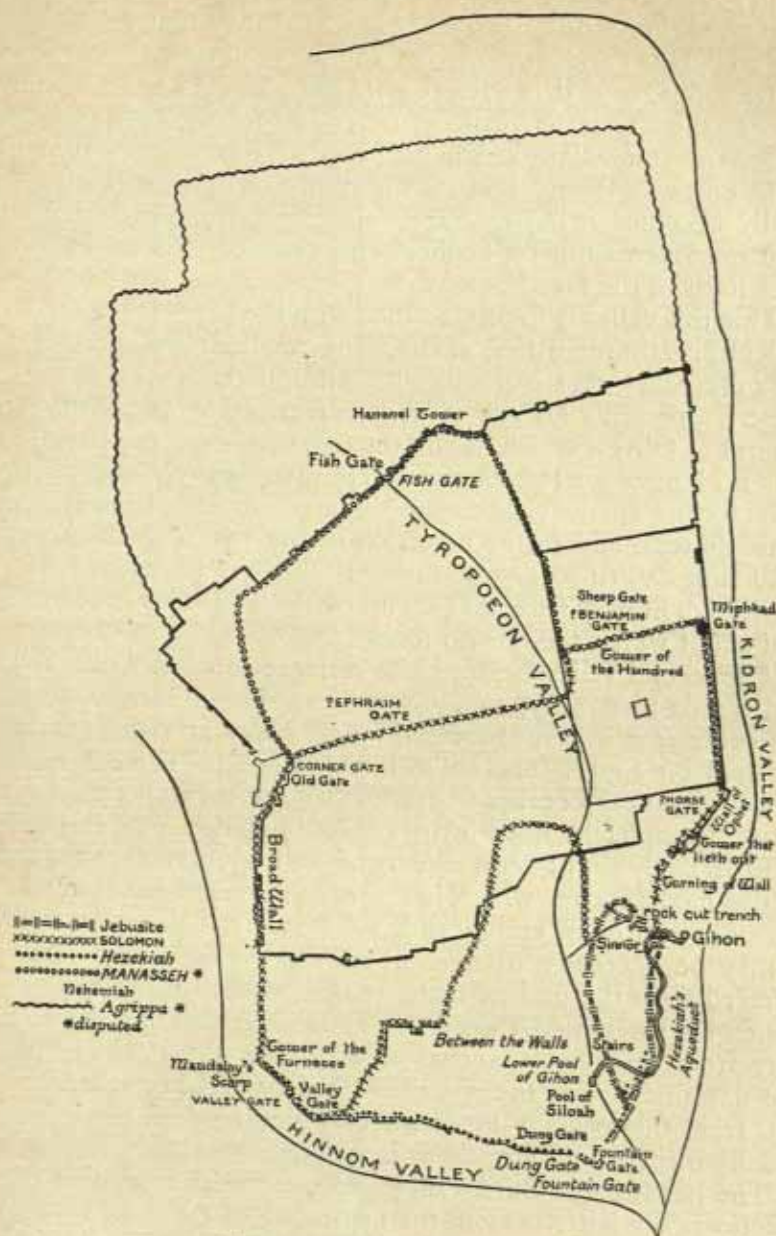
Hananel Tower
Fish Gate
FISH GATE
TYROPOEON VALLEY
Sheep Gate
†BENJAMIN GATE
Miphkad Gate
Tower of the Hundred
KIDRON VALLEY
†EPHRAIM GATE
CORNER GATE
Old Gate
Broad Wall
†HORSE GATE
Wall of Ophel
Tower that teeth out
Turning of Wall
rock cut trench
Siloam
Gihon
Hezekiah's Aqueduct
Stairs
Lower Pool of Gihon
Pool of Siloah
Between the Walls
Tower of the Furnaces
Valley Gate
Mandslay's Scarp
VALLEY GATE
Dung Gate
Fountain Gate
HINNOM VALLEY
Dung Gate
Fountain Gate
Jebusite
SOLOMON
Hezekiah
MANASSEH *
Nehemiah
Agrippa *
*disputed